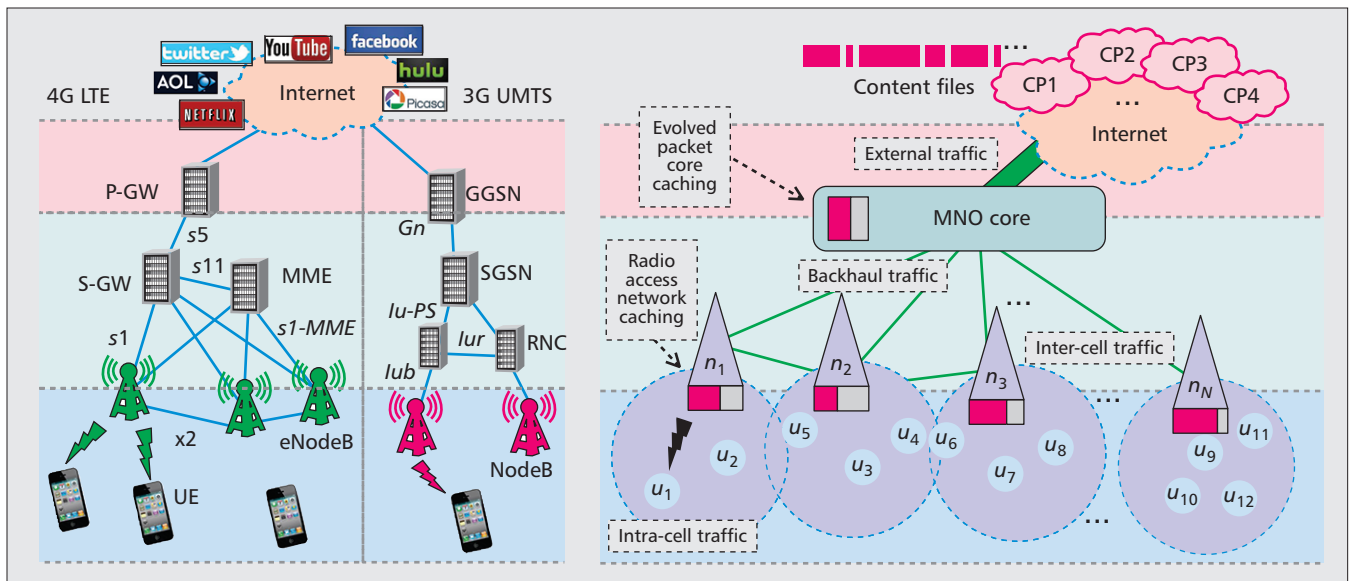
twitter
YouTube
facebook
AOL
hulu
NETFLIX
Picasa
Internet
4G LTE
3G UMTS
P-GW
GGSN
s5
Gn
S-GW
s11
MME
SGSN
Iu-PS
s1
s1-MME
Iur
RNC
Iub
x2
eNodeB
NodeB
UE

Content files
CP1
CP2
CP3
CP4
...
Internet
Evolved packet core caching
External traffic
MNO core
Radio access network caching
Backhaul traffic
...
Inter-cell traffic
$n_1$
$n_2$
$n_3$
$n_N$
...
$u_5$
$u_4$
$u_6$
$u_8$
$u_{11}$
$u_2$
$u_3$
$u_7$
$u_9$
$u_1$
$u_{10}$
$u_{12}$
...
Intra-cell traffic